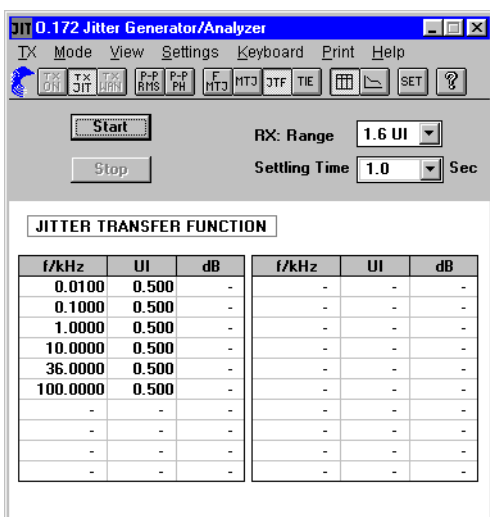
JIT 0.172 Jitter Generator/Analyzer

TX Mode View Settings Keyboard Print Help

TX ON TX JIT TX WAN P-P RMS P-P PH F MTJ MTJ JTF TIE SET ?

Start

Stop

RX: Range 1.6 UI

Settling Time 1.0 Sec

JITTER TRANSFER FUNCTION

| f/kHz | UI | dB |
|---|---|---|
| 0.0100 | 0.500 | - |
| 0.1000 | 0.500 | - |
| 1.0000 | 0.500 | - |
| 10.0000 | 0.500 | - |
| 36.0000 | 0.500 | - |
| 100.0000 | 0.500 | - |
| - | - | - |
| - | - | - |
| - | - | - |
| - | - | - |

| f/kHz | UI | dB |
|---|---|---|
| - | - | - |
| - | - | - |
| - | - | - |
| - | - | - |
| - | - | - |
| - | - | - |
| - | - | - |
| - | - | - |
| - | - | - |
| - | - | - |